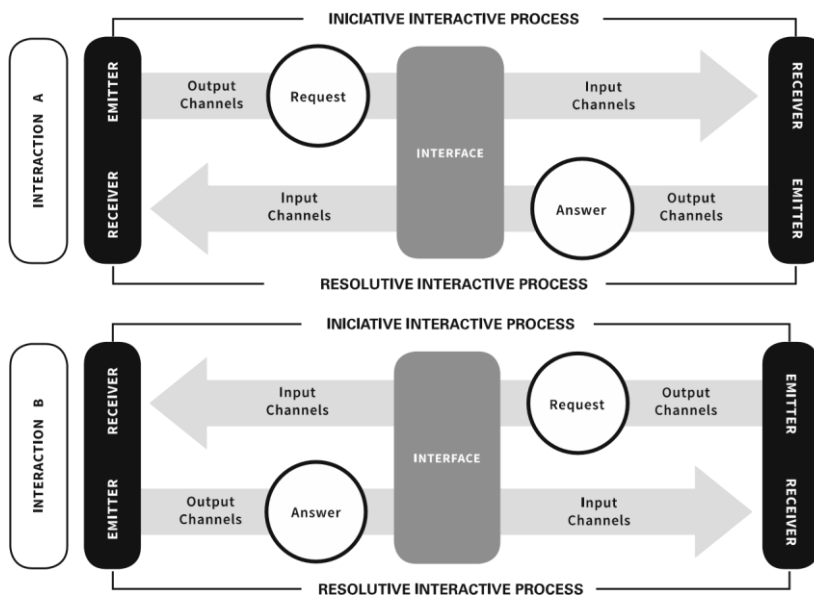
INICIATIVE INTERACTIVE PROCESS

INTERACTION A

EMITTER

RECEIVER

Output Channels

Request

INTERFACE

Input Channels

RECEIVER

EMITTER

Input Channels

Answer

Output Channels

RESOLUTIVE INTERACTIVE PROCESS

INICIATIVE INTERACTIVE PROCESS

INTERACTION B

RECEIVER

EMITTER

Input Channels

INTERFACE

Request

Output Channels

EMITTER

RECEIVER

Output Channels

Answer

Input Channels

RESOLUTIVE INTERACTIVE PROCESS